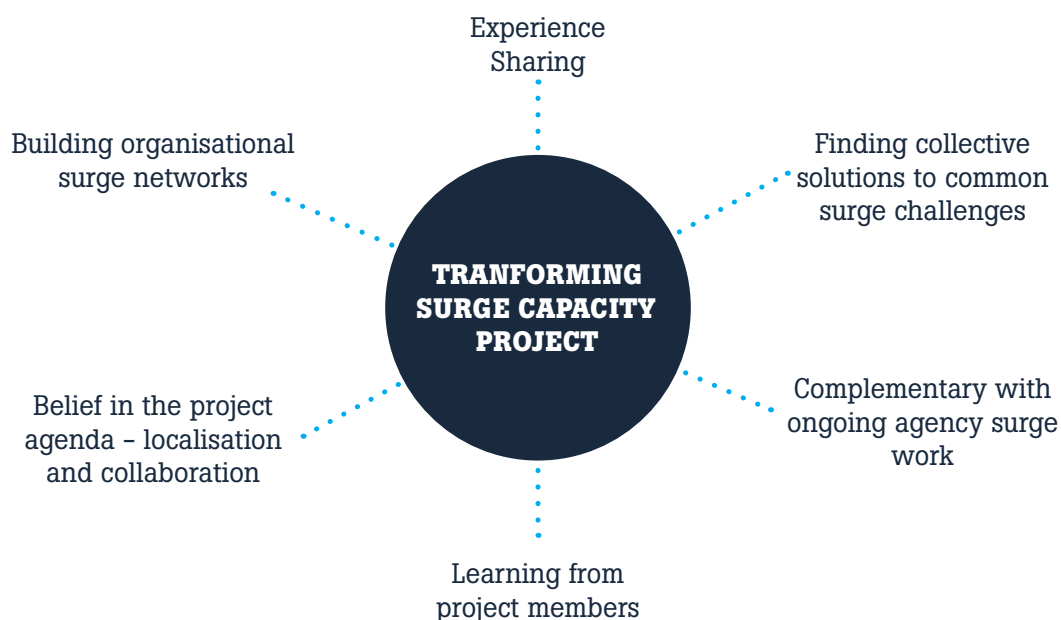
Experience Sharing

Building organisational surge networks

Finding collective solutions to common surge challenges

TRANFORMING SURGE CAPACITY PROJECT

Belief in the project agenda – localisation and collaboration

Complementary with ongoing agency surge work

Learning from project members